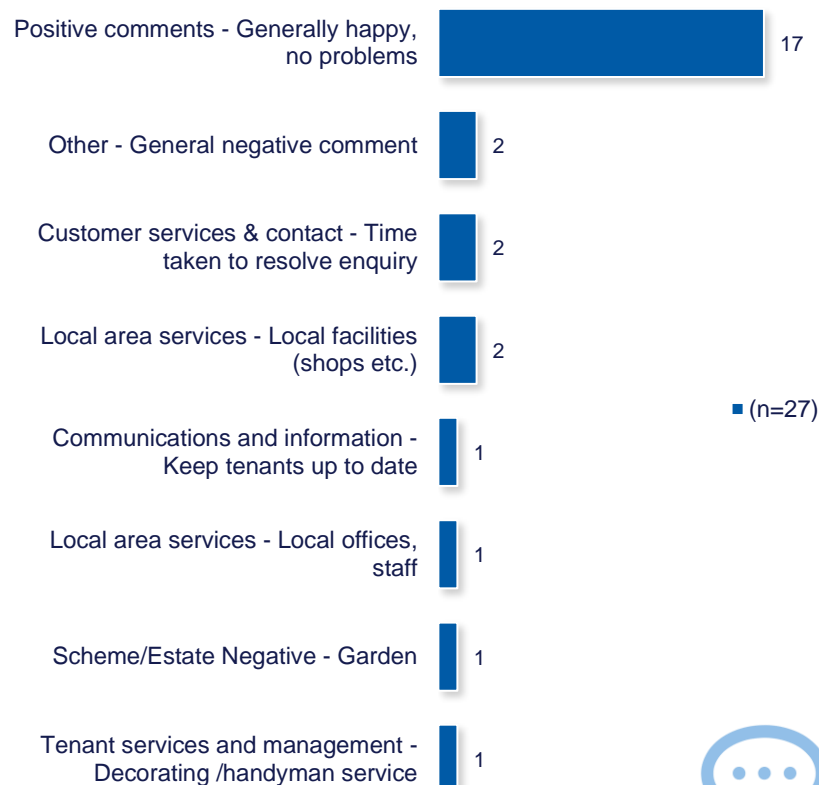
Positive comments - Generally happy, no problems 17

Other - General negative comment 2

Customer services & contact - Time taken to resolve enquiry 2

Local area services - Local facilities (shops etc.) 2

Communications and information - Keep tenants up to date 1

Local area services - Local offices, staff 1

Scheme/Estate Negative - Garden 1

Tenant services and management - Decorating /handyman service 1

(n=27)